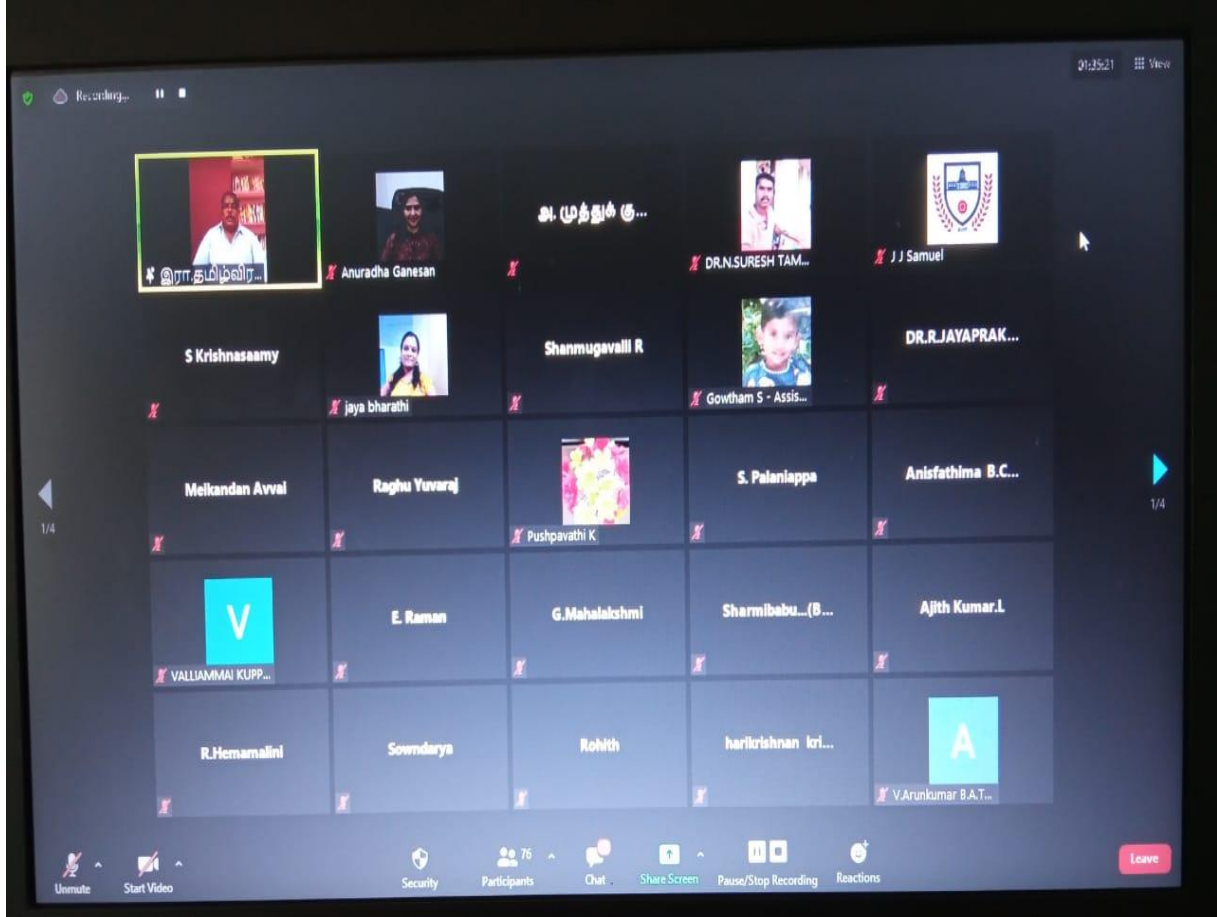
Recording...

01:35:21 View

இரா.தமிழ்விர...

Anuradha Ganesan

அ. முத்துக் கு...

DR.N.SURESH TAM...

J J Samuel

S Krishnasaamy

jaya bharathi

Shanmugavalli R

Gowtham S - Assis...

DR.R.JAYAPRAK...

1/4

Meikandan Avvai

Raghu Yuvaraj

Pushpavathi K

S. Palaniappa

Anisfathima B.C...

1/4

V

VALLIAMMAI KUPP...

E. Raman

G.Mahalakshmi

Sharmibabu...(B...

Ajith Kumar.L

R.Hemamalini

Sowndarya

Rohith

harikrishnan kri...

A

V.Arunkumar B.A.T...

Unmute

Start Video

Security

76

Participants

Chat

Share Screen

Pause/Stop Recording

Reactions

Leave